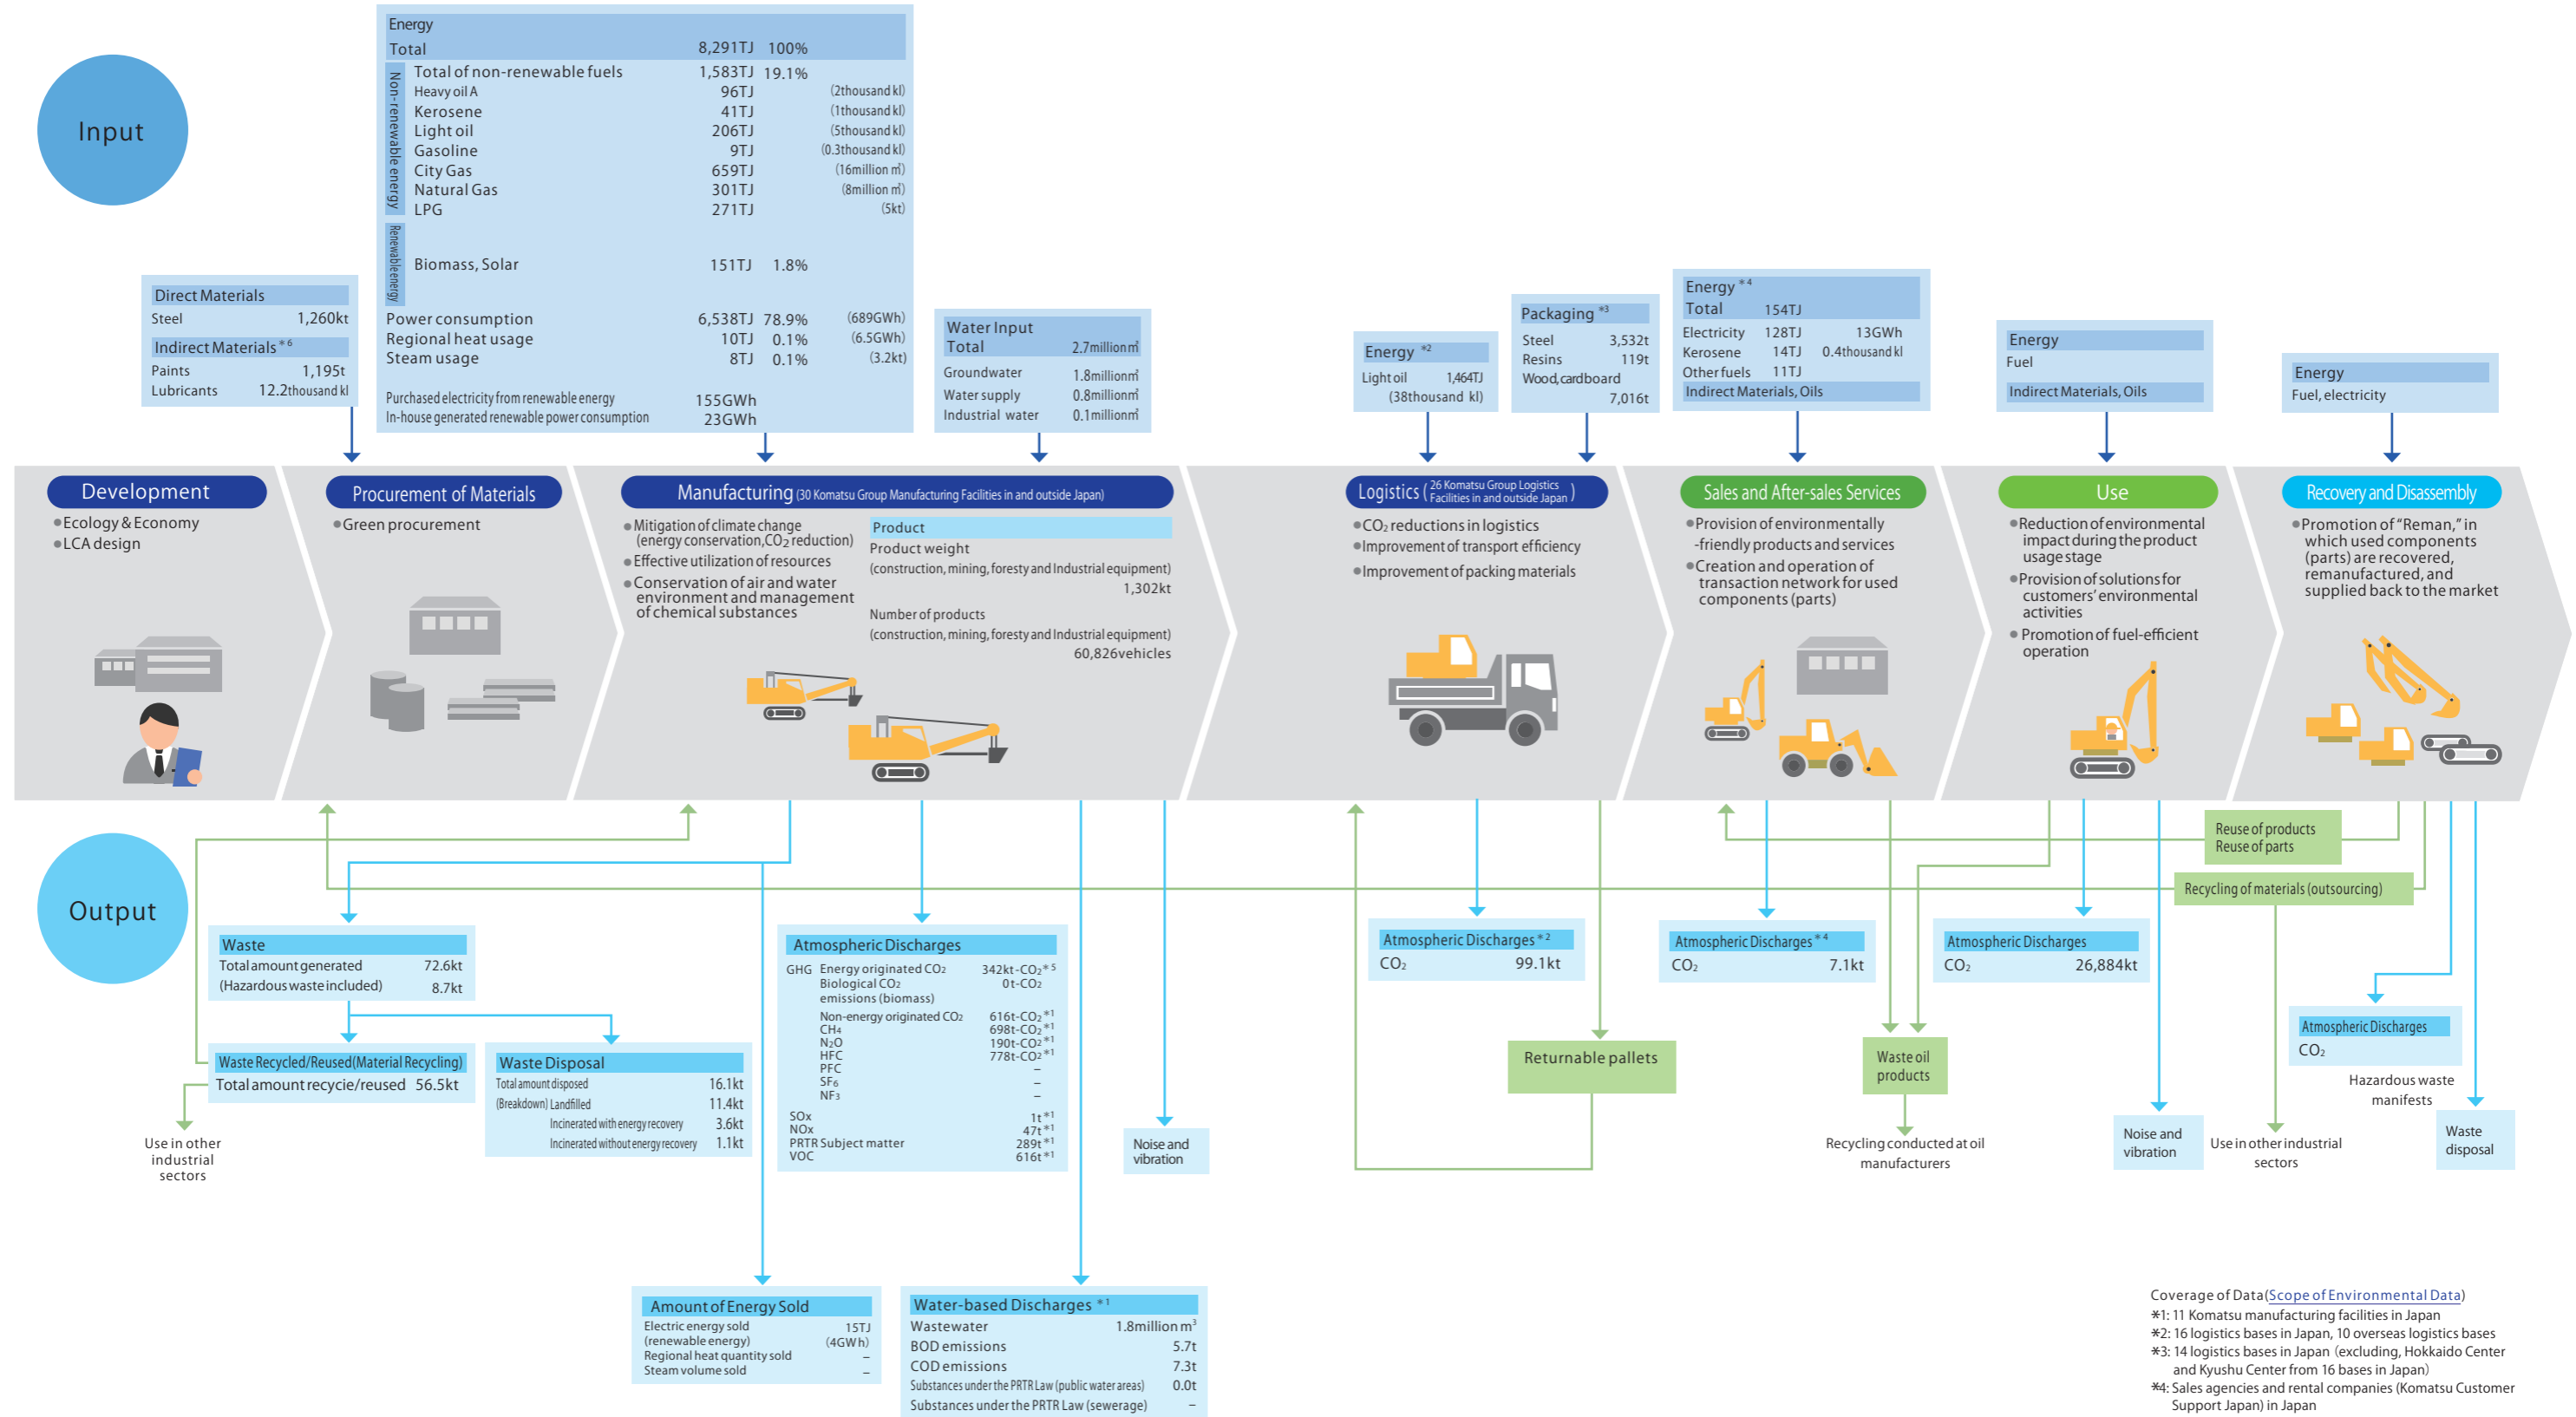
Input

Energy
Total 8,291TJ 100%
Non-renewable energy
Total of non-renewable fuels 1,583TJ 19.1%
Heavy oil A 96TJ (2thousand kl)
Kerosene 41TJ (1thousand kl)
Light oil 206TJ (5thousand kl)
Gasoline 9TJ (0.3thousand kl)
City Gas 659TJ (16million m³)
Natural Gas 301TJ (8million m³)
LPG 271TJ (5kt)
Renewable energy
Biomass, Solar 151TJ 1.8%
Power consumption 6,538TJ 78.9% (689GWh)
Regional heat usage 10TJ 0.1% (6.5GWh)
Steam usage 8TJ 0.1% (3.2kt)
Purchased electricity from renewable energy 155GWh
In-house generated renewable power consumption 23GWh

Direct Materials
Steel 1,260kt
Indirect Materials *6
Paints 1,195t
Lubricants 12.2thousand kl

Water Input
Total 2.7million m³
Groundwater 1.8million m³
Water supply 0.8million m³
Industrial water 0.1million m³

Energy *2
Light oil 1,464TJ (38thousand kl)

Packaging *3
Steel 3,532t
Resins 119t
Wood, cardboard 7,016t

Energy *4
Total 154TJ
Electricity 128TJ 13GWh
Kerosene 14TJ 0.4thousand kl
Other fuels 11TJ
Indirect Materials, Oils

Energy
Fuel
Indirect Materials, Oils

Energy
Fuel, electricity

Development
●Ecology & Economy
●LCA design

Procurement of Materials
●Green procurement

Manufacturing (30 Komatsu Group Manufacturing Facilities in and outside Japan)
●Mitigation of climate change (energy conservation, $CO_2$ reduction)
●Effective utilization of resources
●Conservation of air and water environment and management of chemical substances
Product
Product weight
(construction, mining, foresty and Industrial equipment) 1,302kt
Number of products
(construction, mining, foresty and Industrial equipment) 60,826vehicles

Logistics (26 Komatsu Group Logistics Facilities in and outside Japan)
●$CO_2$ reductions in logistics
●Improvement of transport efficiency
●Improvement of packing materials

Sales and After-sales Services
●Provision of environmentally-friendly products and services
●Creation and operation of transaction network for used components (parts)

Use
●Reduction of environmental impact during the product usage stage
●Provision of solutions for customers' environmental activities
●Promotion of fuel-efficient operation

Recovery and Disassembly
●Promotion of "Reman," in which used components (parts) are recovered, remanufactured, and supplied back to the market

Reuse of products
Reuse of parts
Recycling of materials (outsourcing)

Output

Waste
Total amount generated 72.6kt
(Hazardous waste included) 8.7kt

Waste Recycled/Reused (Material Recycling)
Total amount recycie/reused 56.5kt

Use in other industrial sectors

Waste Disposal
Total amount disposed 16.1kt
(Breakdown) Landfilled 11.4kt
Incinerated with energy recovery 3.6kt
Incinerated without energy recovery 1.1kt

Atmospheric Discharges
GHG Energy originated $CO_2$ 342kt-$CO_2$*5
Biological $CO_2$ emissions (biomass) 0t-$CO_2$
Non-energy originated $CO_2$ 616t-$CO_2$*1
$CH_4$ 698t-$CO_2$*1
$N_2O$ 190t-$CO_2$*1
HFC 778t-$CO_2$*1
PFC –
$SF_6$ –
$NF_3$ –
SOx 1t*1
NOx 47t*1
PRTR Subject matter 289t*1
VOC 616t*1

Noise and vibration

Amount of Energy Sold
Electric energy sold (renewable energy) 15TJ (4GWh)
Regional heat quantity sold –
Steam volume sold –

Water-based Discharges *1
Wastewater 1.8million m³
BOD emissions 5.7t
COD emissions 7.3t
Substances under the PRTR Law (public water areas) 0.0t
Substances under the PRTR Law (sewerage) –

Atmospheric Discharges *2
$CO_2$ 99.1kt

Returnable pallets

Atmospheric Discharges *4
$CO_2$ 7.1kt

Waste oil products
Recycling conducted at oil manufacturers

Atmospheric Discharges
$CO_2$ 26,884kt

Noise and vibration

Use in other industrial sectors

Atmospheric Discharges
$CO_2$
Hazardous waste manifests

Waste disposal

Coverage of Data (Scope of Environmental Data)
*1: 11 Komatsu manufacturing facilities in Japan
*2: 16 logistics bases in Japan, 10 overseas logistics bases
*3: 14 logistics bases in Japan (excluding, Hokkaido Center and Kyushu Center from 16 bases in Japan)
*4: Sales agencies and rental companies (Komatsu Customer Support Japan) in Japan